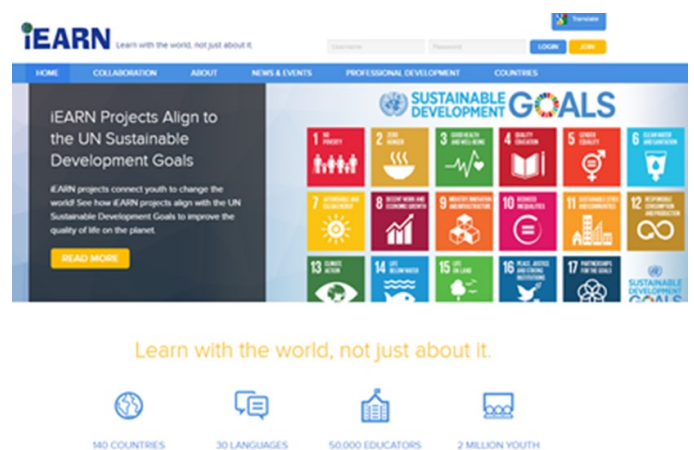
iEARN Learn with the world, not just about it.

Translate

Username Password LOGIN JOIN

HOME COLLABORATION ABOUT NEWS & EVENTS PROFESSIONAL DEVELOPMENT COUNTRIES

iEARN Projects Align to the UN Sustainable Development Goals

iEARN projects connect youth to change the world! See how iEARN projects align with the UN Sustainable Development Goals to improve the quality of life on the planet.

READ MORE

SUSTAINABLE DEVELOPMENT GOALS

1 NO POVERTY
2 ZERO HUNGER
3 GOOD HEALTH AND WELL-BEING
4 QUALITY EDUCATION
5 GENDER EQUALITY
6 CLEAN WATER AND SANITATION
7 AFFORDABLE AND CLEAN ENERGY
8 DECENT WORK AND ECONOMIC GROWTH
9 INDUSTRY, INNOVATION AND INFRASTRUCTURE
10 REDUCED INEQUALITIES
11 SUSTAINABLE CITIES AND COMMUNITIES
12 RESPONSIBLE CONSUMPTION AND PRODUCTION
13 CLIMATE ACTION
14 LIFE BELOW WATER
15 LIFE ON LAND
16 PEACE, JUSTICE AND STRONG INSTITUTIONS
17 PARTNERSHIPS FOR THE GOALS
SUSTAINABLE DEVELOPMENT GOALS

Learn with the world, not just about it.

140 COUNTRIES 30 LANGUAGES 50,000 EDUCATORS 2 MILLION YOUTH